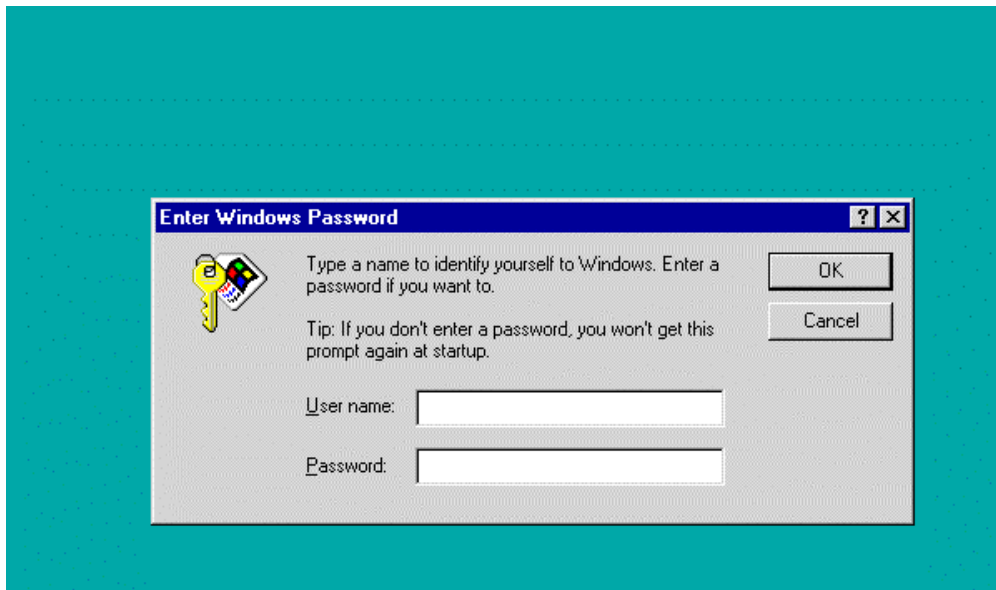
Enter Windows Password

?

Type a name to identify yourself to Windows. Enter a password if you want to.

Tip: If you don't enter a password, you won't get this prompt again at startup.

User name:

Password:

OK

Cancel